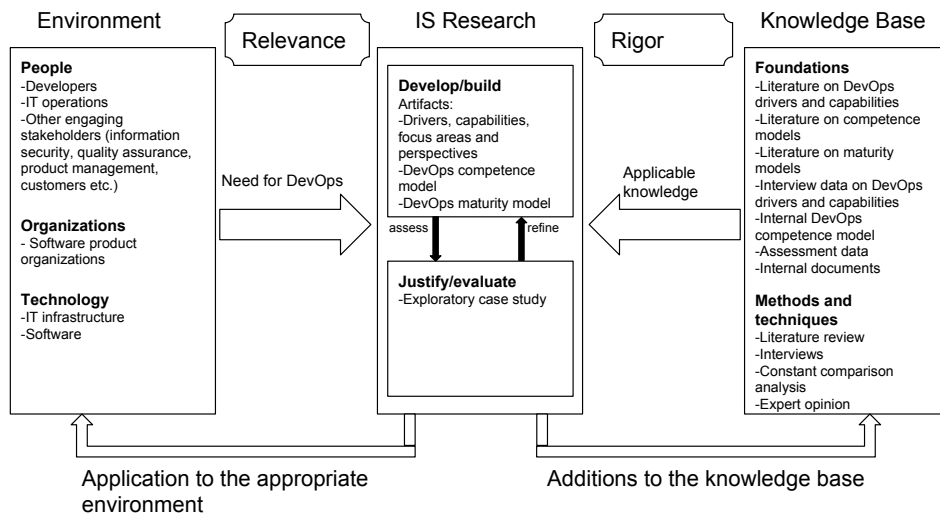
Environment

Relevance

IS Research

Rigor

Knowledge Base

People
-Developers
-IT operations
-Other engaging stakeholders (information security, quality assurance, product management, customers etc.)

Organizations
- Software product organizations

Technology
-IT infrastructure
-Software

Need for DevOps

Develop/build
Artifacts:
-Drivers, capabilities, focus areas and perspectives
-DevOps competence model
-DevOps maturity model

assess

refine

Justify/evaluate
-Exploratory case study

Applicable knowledge

Foundations
-Literature on DevOps drivers and capabilities
-Literature on competence models
-Literature on maturity models
-Interview data on DevOps drivers and capabilities
-Internal DevOps competence model
-Assessment data
-Internal documents

Methods and techniques
-Literature review
-Interviews
-Constant comparison analysis
-Expert opinion

Application to the appropriate environment

Additions to the knowledge base